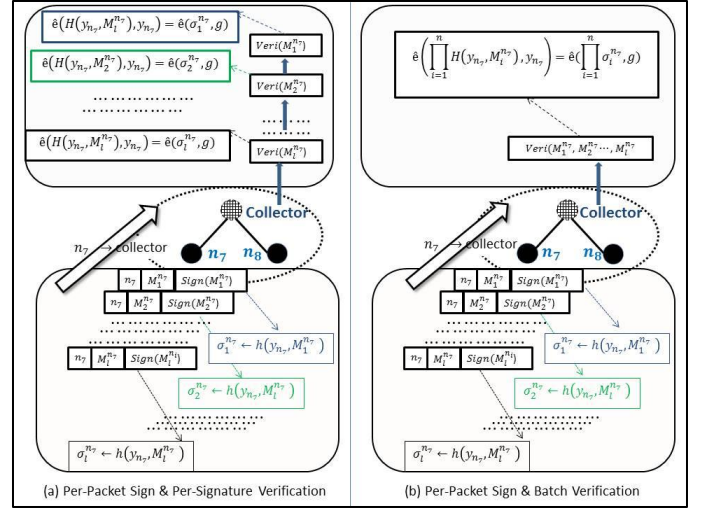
$\hat{e}\left(H\left(y_{n_7}, M_1^{n_7}\right), y_{n_7}\right) = \hat{e}(\sigma_1^{n_7}, g)$

$Veri(M_l^{n_7})$

$\hat{e}\left(H\left(y_{n_7}, M_2^{n_7}\right), y_{n_7}\right) = \hat{e}(\sigma_2^{n_7}, g)$

$Veri(M_2^{n_7})$

$\hat{e}\left(H\left(y_{n_7}, M_l^{n_7}\right), y_{n_7}\right) = \hat{e}(\sigma_l^{n_7}, g)$

$Veri(M_1^{n_7})$

Collector

$n_7 \rightarrow$ collector

$n_7$ $n_8$

| $n_7$ | $M_1^{n_7}$ | $Sign(M_1^{n_7})$ |
|---|---|---|
| $n_7$ | $M_2^{n_7}$ | $Sign(M_2^{n_7})$ |
| $n_7$ | $M_l^{n_7}$ | $Sign(M_l^{n_l})$ |

$\sigma_1^{n_7} \leftarrow h\left(y_{n_7}, M_1^{n_7}\right)$

$\sigma_2^{n_7} \leftarrow h\left(y_{n_7}, M_l^{n_7}\right)$

$\sigma_l^{n_7} \leftarrow h\left(y_{n_7}, M_l^{n_7}\right)$

(a) Per-Packet Sign & Per-Signature Verification

$\hat{e}\left(\prod_{i=1}^{n} H\left(y_{n_7}, M_i^{n_7}\right), y_{n_7}\right) = \hat{e}\left(\prod_{i=1}^{n} \sigma_i^{n_7}, g\right)$

$Veri(M_1^{n_7}, M_2^{n_7} \cdots, M_l^{n_7}$

Collector

$n_7 \rightarrow$ collector

$n_7$ $n_8$

| $n_7$ | $M_1^{n_7}$ | $Sign(M_1^{n_7})$ |
|---|---|---|
| $n_7$ | $M_2^{n_7}$ | $Sign(M_2^{n_7})$ |
| $n_7$ | $M_l^{n_7}$ | $Sign(M_l^{n_l})$ |

$\sigma_1^{n_7} \leftarrow h\left(y_{n_7}, M_1^{n_7}\right)$

$\sigma_2^{n_7} \leftarrow h\left(y_{n_7}, M_l^{n_7}\right)$

$\sigma_l^{n_7} \leftarrow h\left(y_{n_7}, M_l^{n_7}\right)$

(b) Per-Packet Sign & Batch Verification